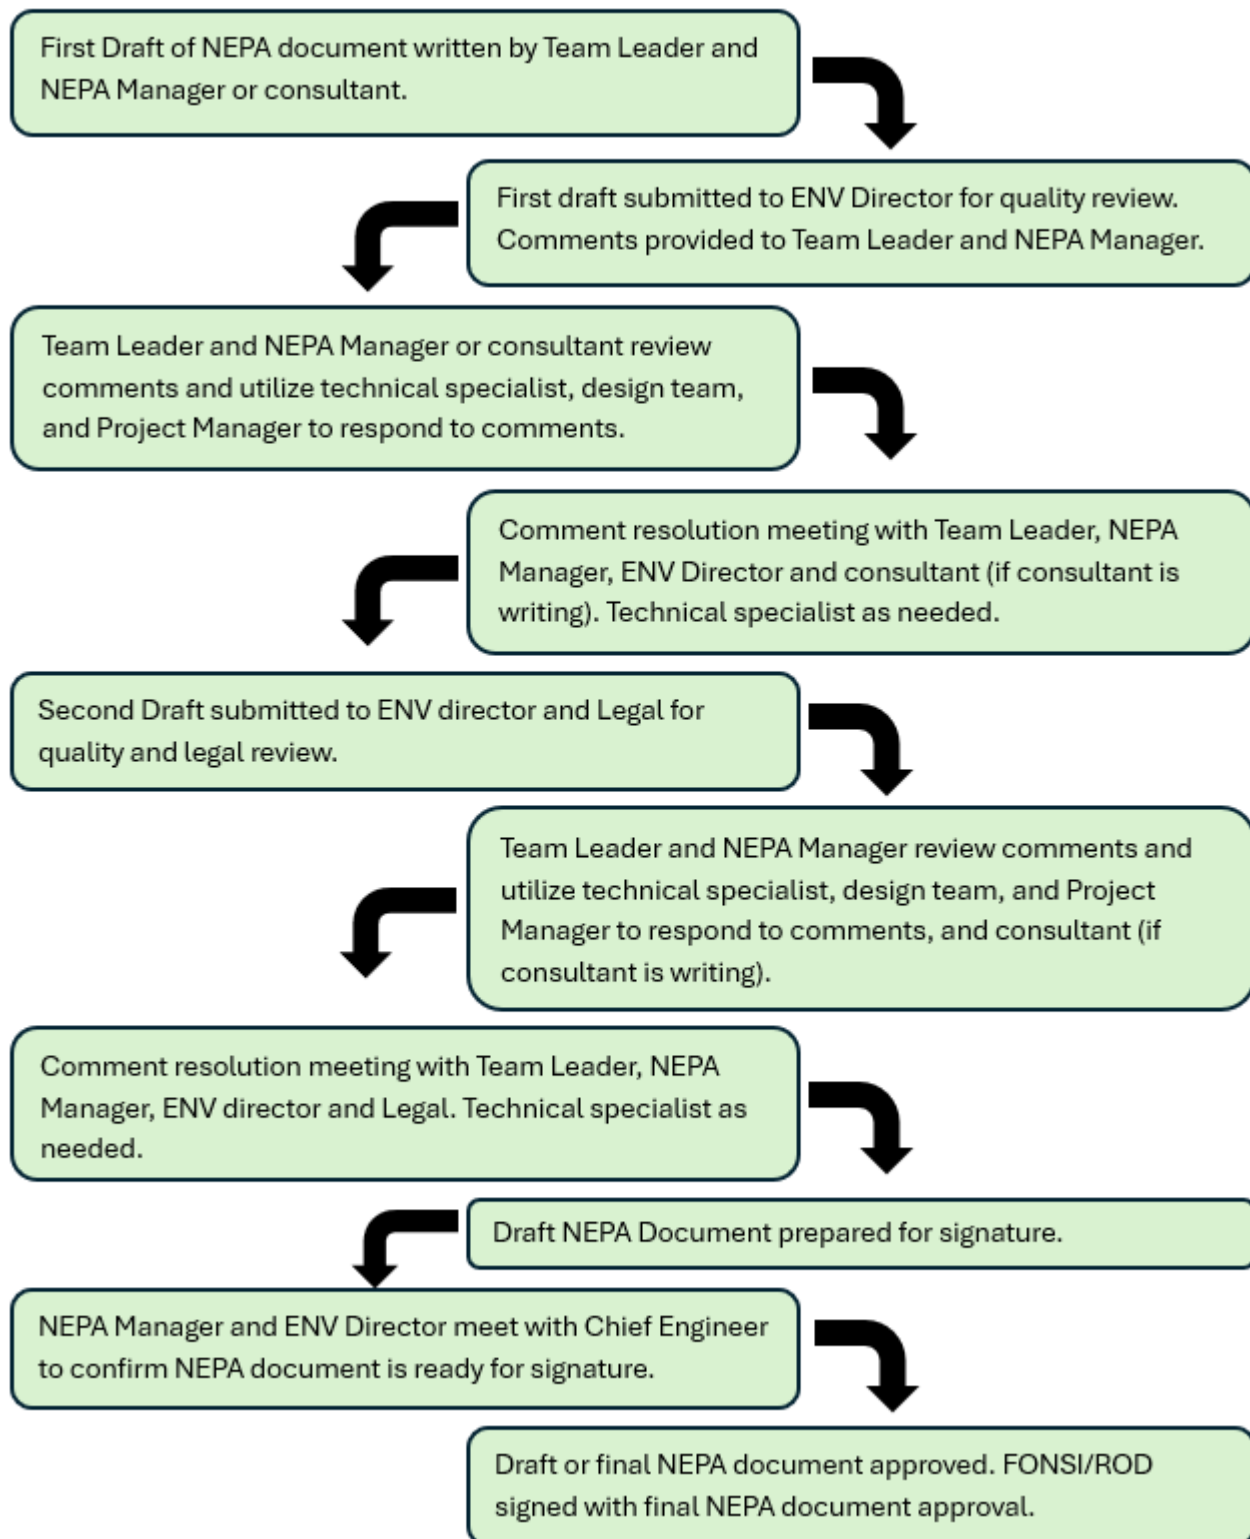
First Draft of NEPA document written by Team Leader and NEPA Manager or consultant.

First draft submitted to ENV Director for quality review. Comments provided to Team Leader and NEPA Manager.

Team Leader and NEPA Manager or consultant review comments and utilize technical specialist, design team, and Project Manager to respond to comments.

Comment resolution meeting with Team Leader, NEPA Manager, ENV Director and consultant (if consultant is writing). Technical specialist as needed.

Second Draft submitted to ENV director and Legal for quality and legal review.

Team Leader and NEPA Manager review comments and utilize technical specialist, design team, and Project Manager to respond to comments, and consultant (if consultant is writing).

Comment resolution meeting with Team Leader, NEPA Manager, ENV director and Legal. Technical specialist as needed.

Draft NEPA Document prepared for signature.

NEPA Manager and ENV Director meet with Chief Engineer to confirm NEPA document is ready for signature.

Draft or final NEPA document approved. FONSI/ROD signed with final NEPA document approval.